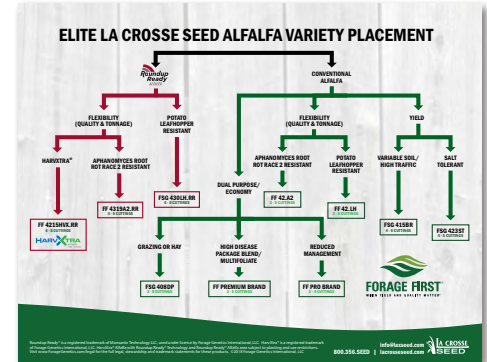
ELITE LA CROSSE SEED ALFALFA VARIETY PLACEMENT

Roundup Ready ALFALFA

CONVENTIONAL ALFALFA

FLEXIBILITY (QUALITY & TONNAGE)

POTATO LEAFHOPPER RESISTANT

FLEXIBILITY (QUALITY & TONNAGE)

YIELD

HARVXTRA®

APHANOMYCES ROOT ROT RACE 2 RESISTANT

FSG 430LH.RR
4 - 5 CUTTINGS

APHANOMYCES ROOT ROT RACE 2 RESISTANT

POTATO LEAFHOPPER RESISTANT

VARIABLE SOIL/ HIGH TRAFFIC

SALT TOLERANT

FF 4215HVX.RR
4 - 5 CUTTINGS

HARVXTRA

FF 4319A2.RR
4 - 5 CUTTINGS

DUAL PURPOSE/ ECONOMY

FF 42.A2
4 - 5 CUTTINGS

FF 42.LH
4 - 5 CUTTINGS

FSG 415BR
4 - 5 CUTTINGS

FSG 423ST
4 - 5 CUTTINGS

GRAZING OR HAY

HIGH DISEASE PACKAGE BLEND/ MULTIFOLIATE

REDUCED MANAGEMENT

FSG 408DP
3 - 4 CUTTINGS

FF PREMIUM BRAND
3 - 4 CUTTINGS

FF PRO BRAND
3 - 4 CUTTINGS

FORAGE FIRST
WHEN YIELD AND QUALITY MATTER

Roundup Ready® is a registered trademark of Monsanto Technology LLC, used under license by Forage Genetics International, LLC. HarvXtra® is a registered trademark of Forage Genetics International, LLC. HarvXtra® Alfalfa with Roundup Ready® Technology and Roundup Ready® Alfalfa are subject to planting and use restrictions. Visit www.ForageGenetics.com/legal for the full legal, stewardship and trademark statements for these products. ©2018 Forage Genetics International, LLC

800.356.SEED | lacrosseseed.com

info@lacrosseseed.com

LA CROSSE SEED